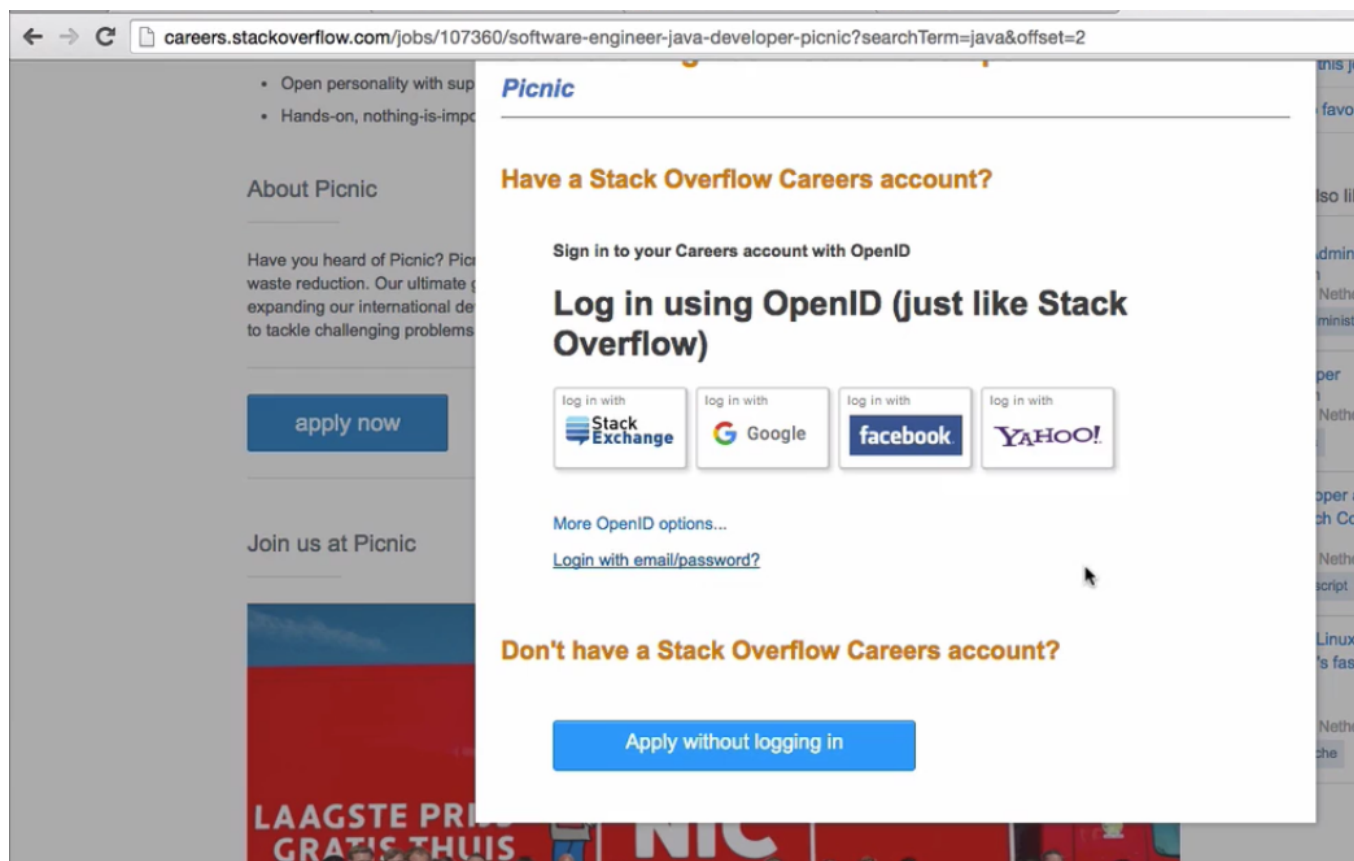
careers.stackoverflow.com/jobs/107360/software-engineer-java-developer-picnic?searchTerm=java&offset=2

• Open personality with sup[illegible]
• Hands-on, nothing-is-impo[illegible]

About Picnic

Have you heard of Picnic? Pic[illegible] waste reduction. Our ultimate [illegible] expanding our international de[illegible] to tackle challenging problems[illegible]

apply now

Join us at Picnic

LAAGSTE PRI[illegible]
GRATIS THUIS
NIC

Picnic

Have a Stack Overflow Careers account?

Sign in to your Careers account with OpenID

Log in using OpenID (just like Stack Overflow)

log in with Stack Exchange
log in with Google
log in with facebook
log in with YAHOO!

More OpenID options...

Login with email/password?

Don't have a Stack Overflow Careers account?

Apply without logging in

this j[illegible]
favo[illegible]
lso li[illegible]
dmin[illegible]
Neth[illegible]
minist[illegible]
per
Neth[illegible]
per
ch Co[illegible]
Neth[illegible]
script
Linux
's fas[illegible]
Neth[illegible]
che